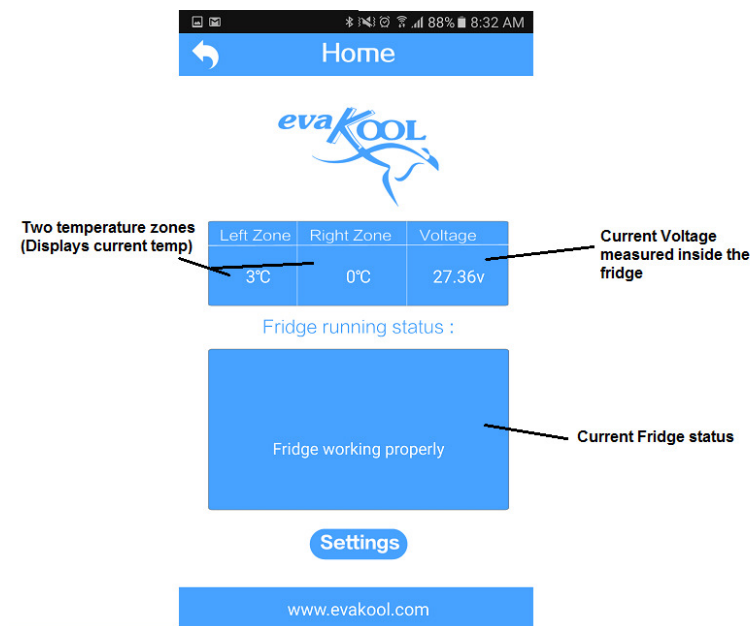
88% 8:32 AM

Home

evaKOOL

Two temperature zones (Displays current temp)

| Left Zone | Right Zone | Voltage |
|---|---|---|
| 3℃ | 0℃ | 27.36v |

Current Voltage measured inside the fridge

Fridge running status :

Fridge working properly

Current Fridge status

Settings

www.evakool.com